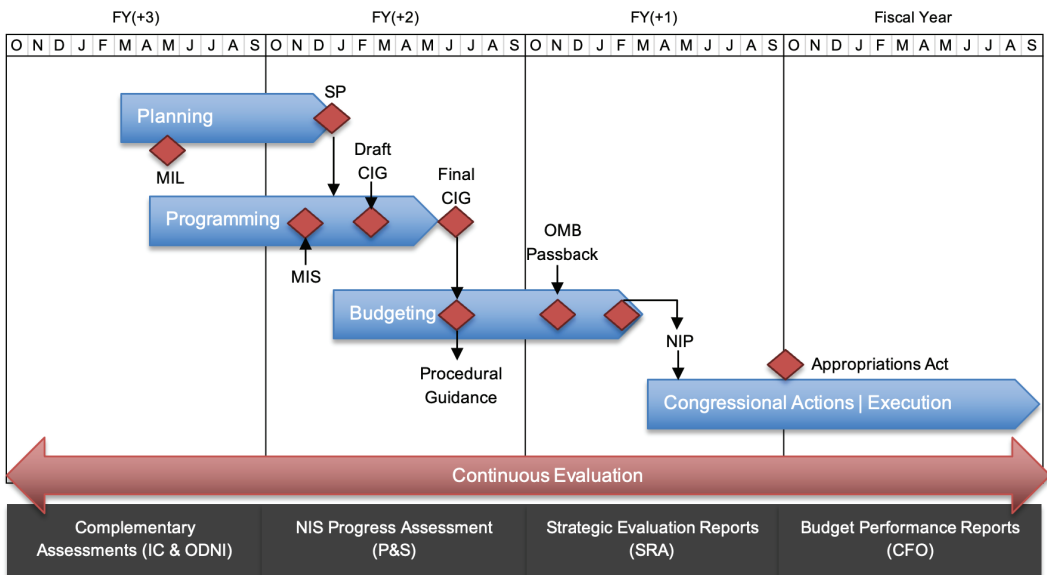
FY(+3) FY(+2) FY(+1) Fiscal Year

| O | N | D | J | F | M | A | M | J | J | A | S | O | N | D | J | F | M | A | M | J | J | A | S | O | N | D | J | F | M | A | M | J | J | A | S | O | N | D | J | F | M | A | M | J | J | A | S |
|---|---|---|---|---|---|---|---|---|---|---|---|---|---|---|---|---|---|---|---|---|---|---|---|---|---|---|---|---|---|---|---|---|---|---|---|---|---|---|---|---|---|---|---|---|---|---|---|

Planning
SP
MIL
Draft CIG
Final CIG
Programming
MIS
OMB Passback
Budgeting
NIP
Procedural Guidance
Appropriations Act
Congressional Actions | Execution
Continuous Evaluation

Complementary Assessments (IC & ODNI)
NIS Progress Assessment (P&S)
Strategic Evaluation Reports (SRA)
Budget Performance Reports (CFO)